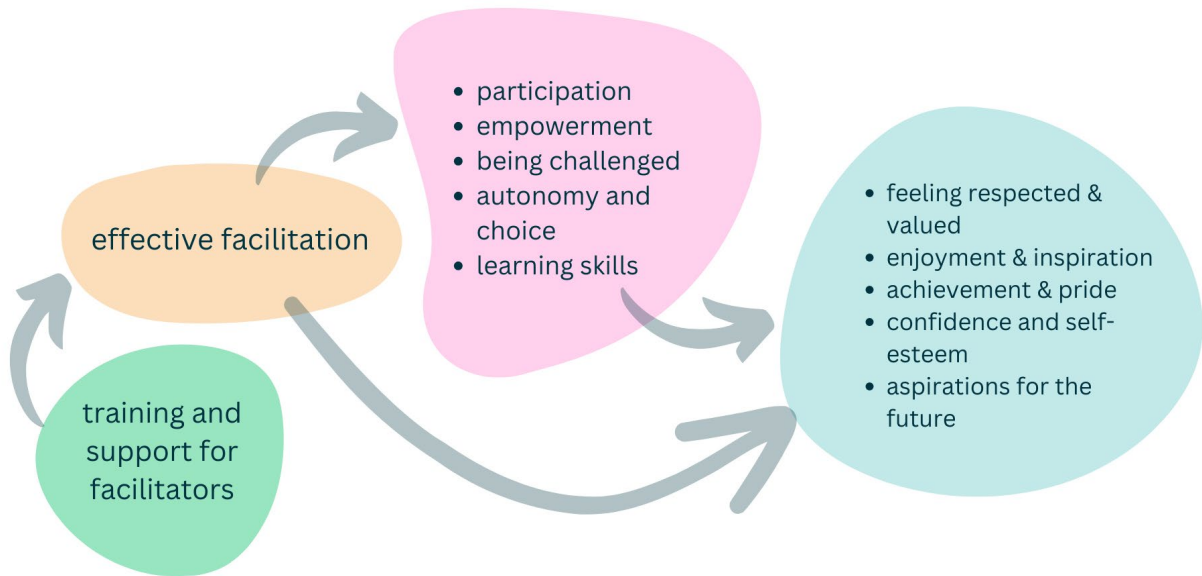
training and support for facilitators

effective facilitation

- participation
- empowerment
- being challenged
- autonomy and choice
- learning skills

- feeling respected & valued
- enjoyment & inspiration
- achievement & pride
- confidence and self-esteem
- aspirations for the future